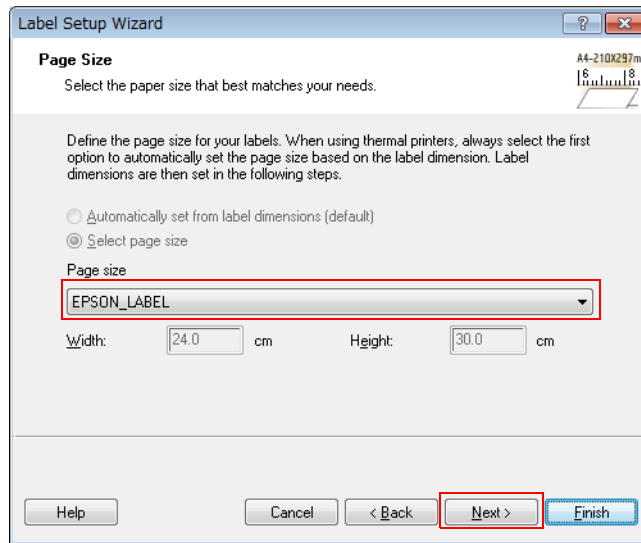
Label Setup Wizard

?

Page Size

Select the paper size that best matches your needs.

A4-210X297m

Define the page size for your labels. When using thermal printers, always select the first option to automatically set the page size based on the label dimension. Label dimensions are then set in the following steps.

Automatically set from label dimensions (default)

Select page size

Page size

EPSON_LABEL

Width: 24.0 cm Height: 30.0 cm

Help

Cancel

< Back

Next >

Finish